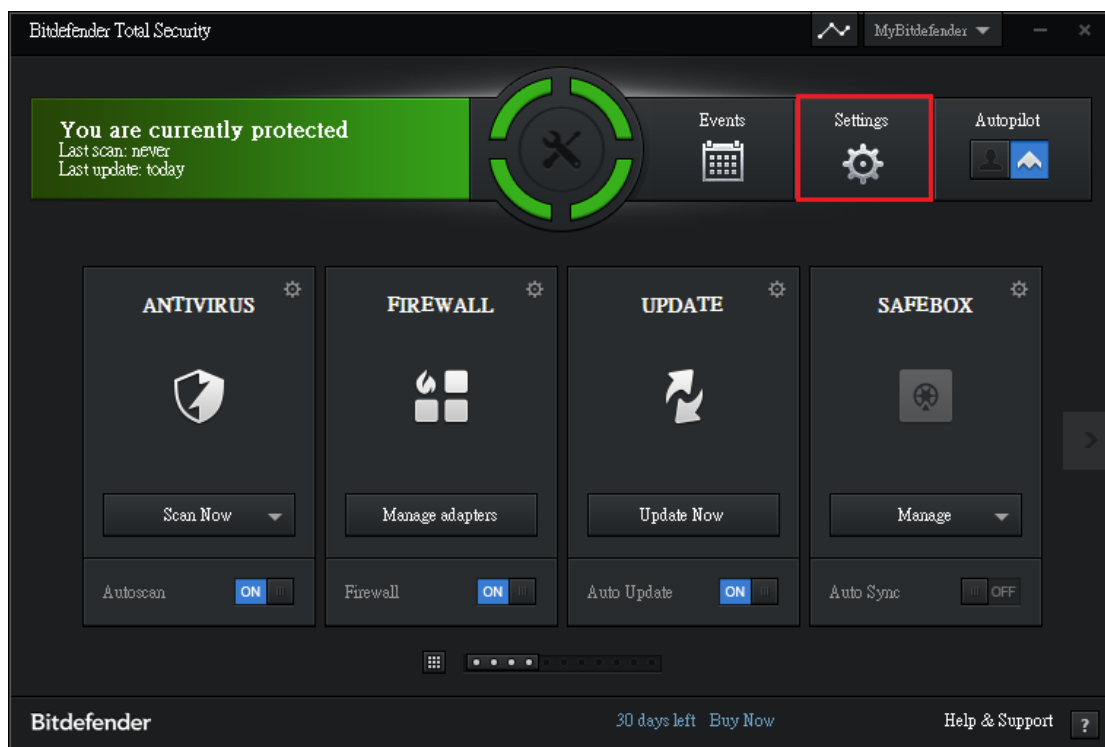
Bitdefender Total Security

MyBitdefender

You are currently protected
Last scan: never
Last update: today

Events

Settings

Autopilot

ANTIVIRUS

Scan Now

Autoscan ON

FIREWALL

Manage adapters

Firewall ON

UPDATE

Update Now

Auto Update ON

SAFEBOX

Manage

Auto Sync OFF

Bitdefender

30 days left Buy Now

Help & Support ?